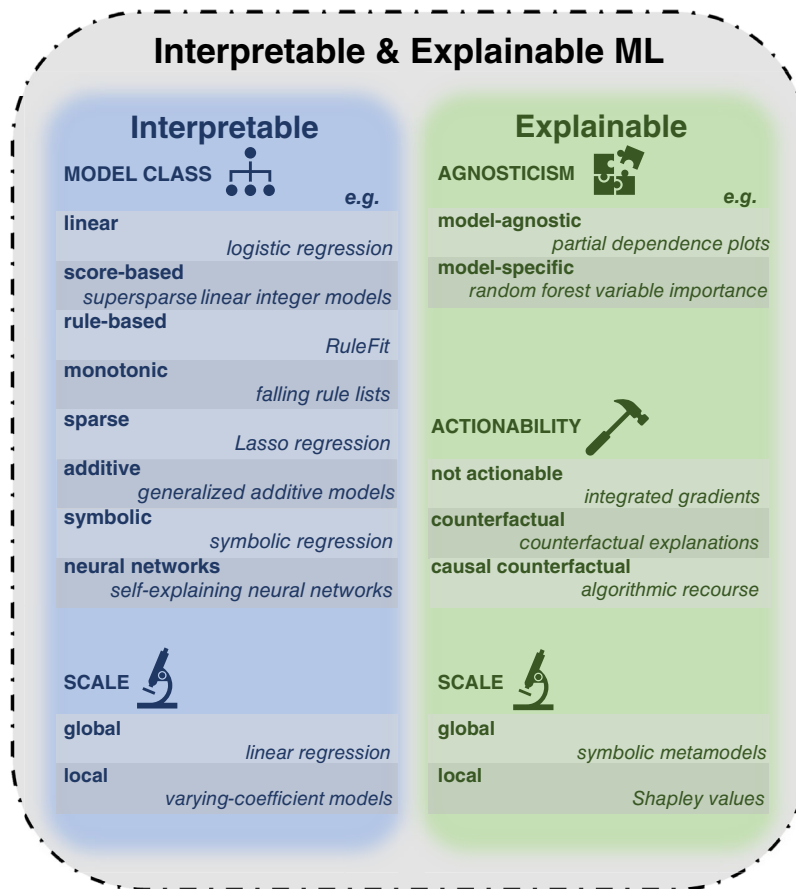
Interpretable & Explainable ML

Interpretable

MODEL CLASS

e.g.

linear
logistic regression

score-based
supersparse linear integer models

rule-based
RuleFit

monotonic
falling rule lists

sparse
Lasso regression

additive
generalized additive models

symbolic
symbolic regression

neural networks
self-explaining neural networks

SCALE

global
linear regression

local
varying-coefficient models

Explainable

AGNOSTICISM

e.g.

model-agnostic
partial dependence plots

model-specific
random forest variable importance

ACTIONABILITY

not actionable
integrated gradients

counterfactual
counterfactual explanations

causal counterfactual
algorithmic recourse

SCALE

global
symbolic metamodels

local
Shapley values